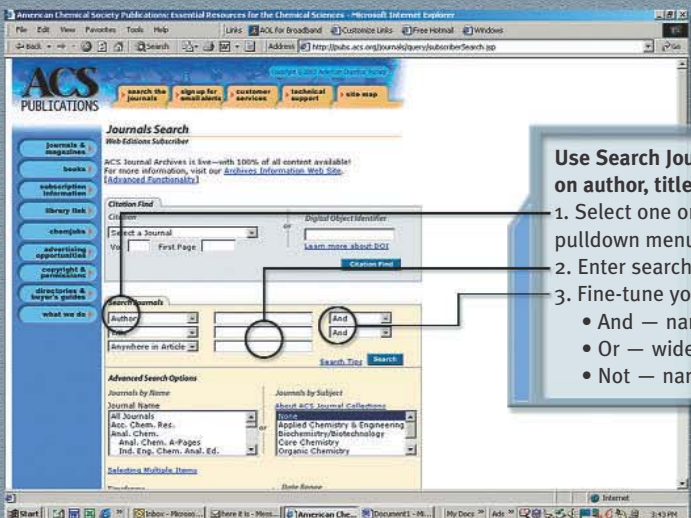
American Chemical Society Publications: Essential Resources for the Chemical Sciences - Microsoft Internet Explorer

File Edit View Favorites Tools Help

Links AOL for Broadband Customize Links Free Hotmail Windows

Back Search Address http://pubs.acs.org/journals/query/subscriberSearch.jsp

Go

ACS PUBLICATIONS

Copyright © 2002 American Chemical Society

search the journals | sign up for email alerts | customer services | technical support | site map

journals & magazines

books

subscription information

library link

chemjobs

advertising opportunities

copyright & permissions

directories & buyer's guides

what we do

Journals Search

Web Editions Subscriber

ACS Journal Archives is live—with 100% of all content available! For more information, visit our Archives Information Web Site. [Advanced Functionality]

Citation Find

Citation

Select a Journal

Vol First Page

or

Digital Object Identifier

Learn more about DOI

Citation Find

Search Journals

Author

Title

Anywhere in Article

And

And

Search Tips

Search

Advanced Search Options

Journals by Name

Journal Name

All Journals
Acc. Chem. Res.
Anal. Chem.
Anal. Chem. A-Pages
Ind. Eng. Chem. Anal. Ed.

or

Journals by Subject

About ACS Journal Collections

None
Applied Chemistry & Engineering
Biochemistry/Biotechnology
Core Chemistry
Organic Chemistry

Selecting Multiple Items

Date Range

Use Search Jou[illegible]
on author, title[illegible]

1. Select one o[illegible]
pulldown menu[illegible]

2. Enter search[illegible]

3. Fine-tune yo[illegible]

• And — na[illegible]

• Or — wide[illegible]

• Not — nar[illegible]

Internet

Start | Inbox - Microso... | here it is - Mess... | American Che... | Document1 - Mi... | My Docs | Ads | 3:43 PM